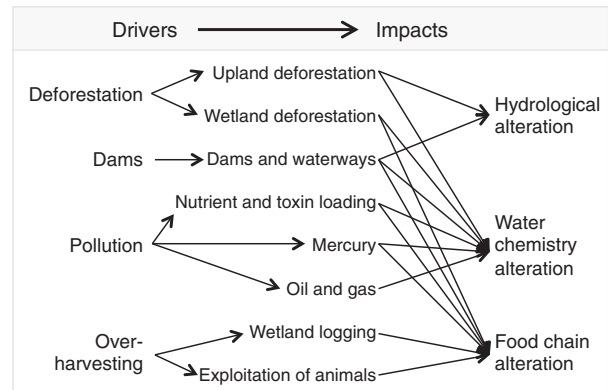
Drivers Impacts

Deforestation

Upland deforestation

Wetland deforestation

Hydrological alteration

Dams

Dams and waterways

Nutrient and toxin loading

Pollution

Mercury

Water chemistry alteration

Oil and gas

Over-harvesting

Wetland logging

Exploitation of animals

Food chain alteration